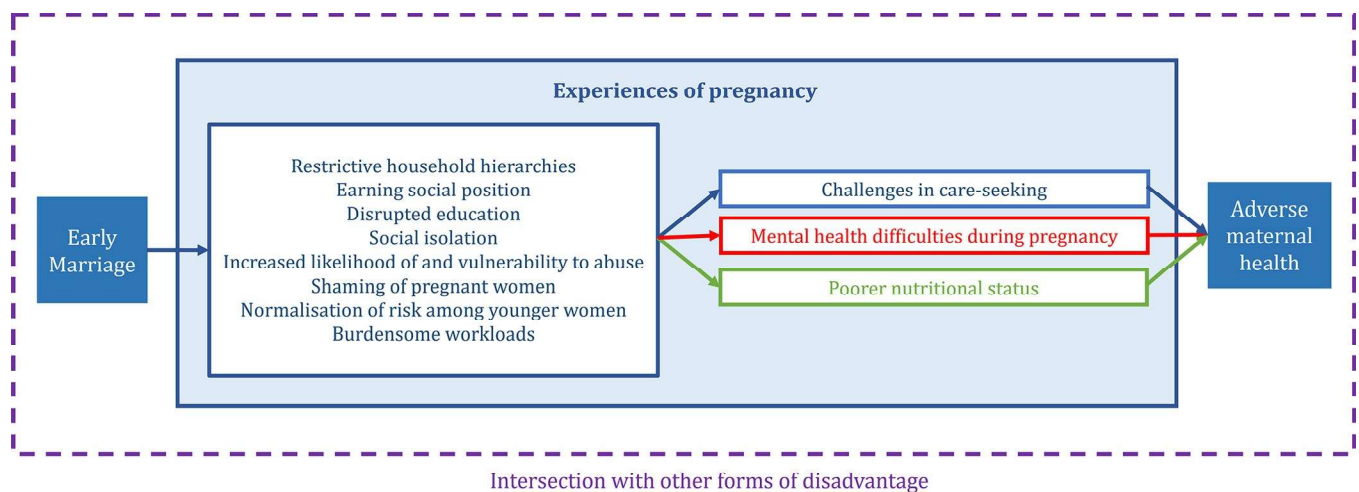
Experiences of pregnancy

Early Marriage

Restrictive household hierarchies
Earning social position
Disrupted education
Social isolation
Increased likelihood of and vulnerability to abuse
Shaming of pregnant women
Normalisation of risk among younger women
Burdensome workloads

Challenges in care-seeking

Mental health difficulties during pregnancy

Poorer nutritional status

Adverse maternal health

Intersection with other forms of disadvantage